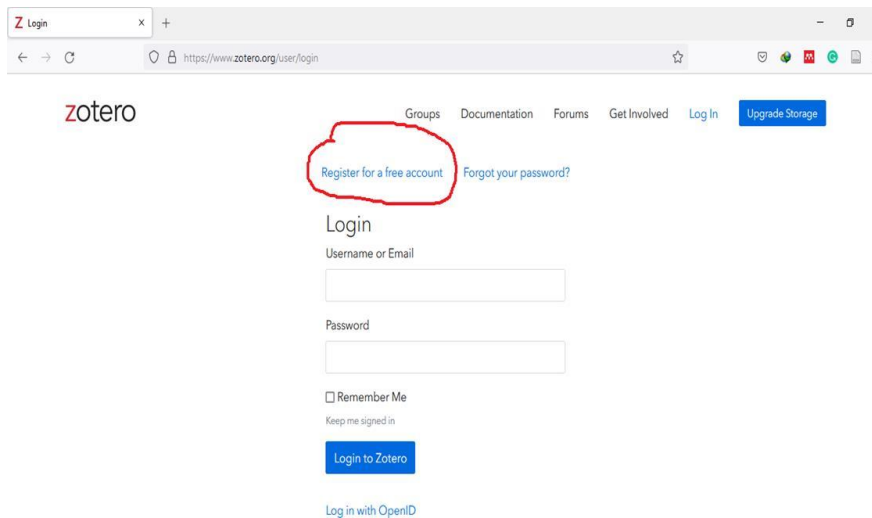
Z Login ×
+

https://www.zotero.org/user/login

zotero

Groups Documentation Forums Get Involved Log In Upgrade Storage

Register for a free account Forgot your password?

Login

Username or Email

Password

☐ Remember Me

Keep me signed in

Login to Zotero

Log in with OpenID